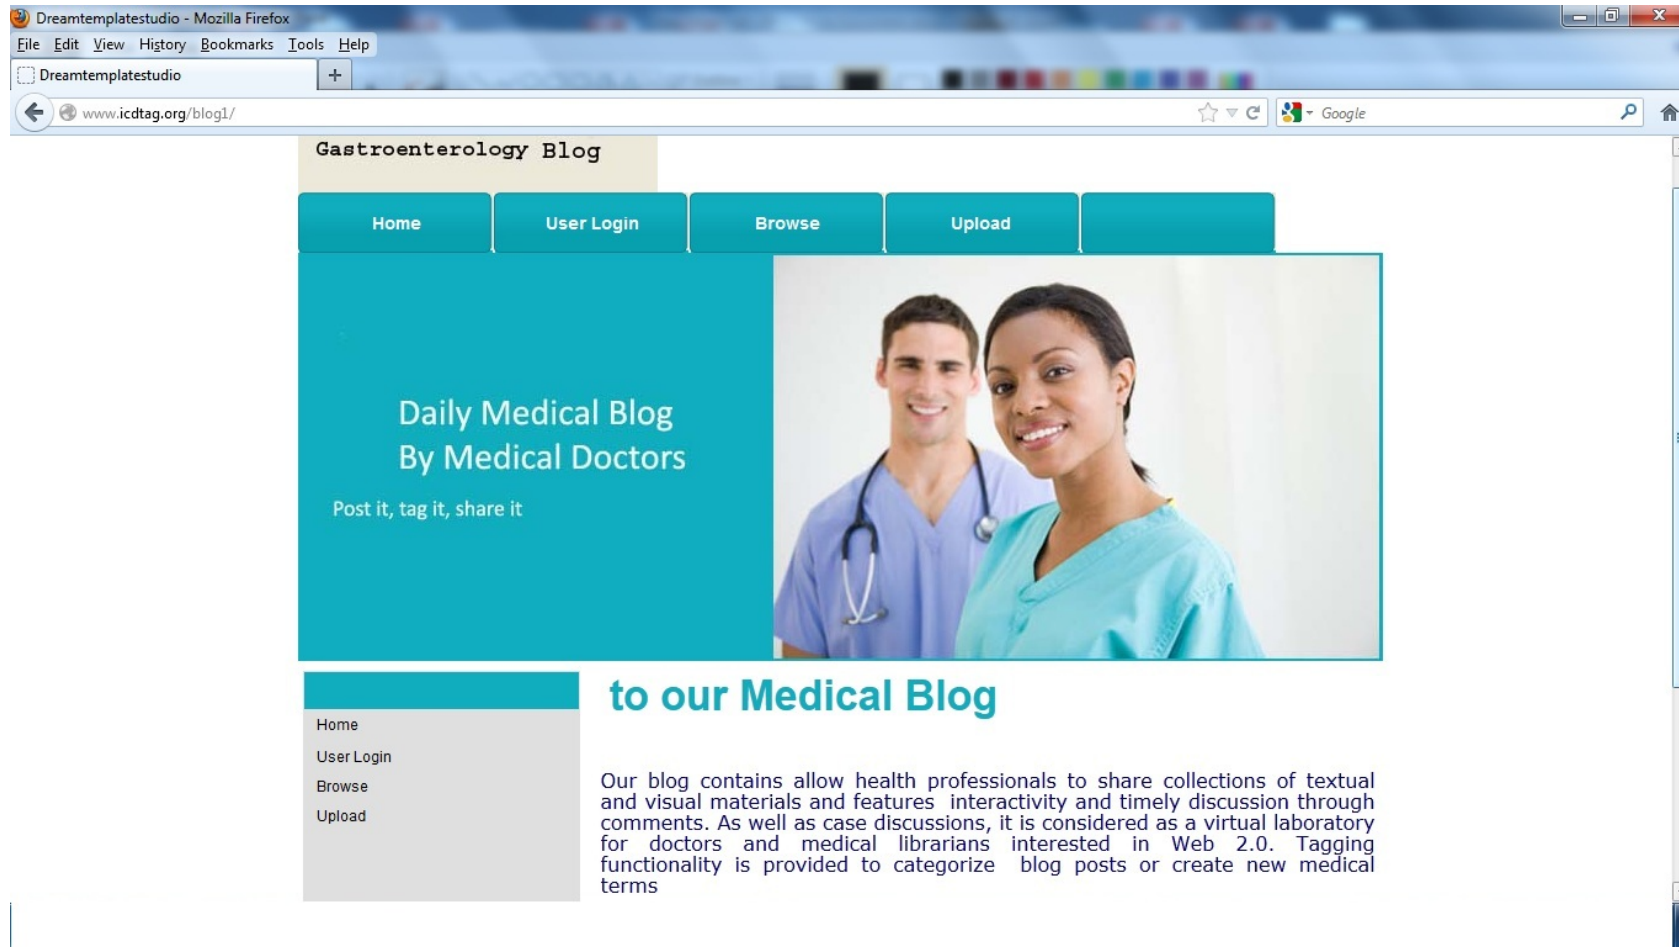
Dreamtemplatestudio - Mozilla Firefox

File Edit View History Bookmarks Tools Help

Dreamtemplatestudio

www.icdtag.org/blog1/

Google

Gastroenterology Blog

Home User Login Browse Upload

Daily Medical Blog
By Medical Doctors

Post it, tag it, share it

Home
User Login
Browse
Upload

to our Medical Blog

Our blog contains allow health professionals to share collections of textual and visual materials and features interactivity and timely discussion through comments. As well as case discussions, it is considered as a virtual laboratory for doctors and medical librarians interested in Web 2.0. Tagging functionality is provided to categorize blog posts or create new medical terms